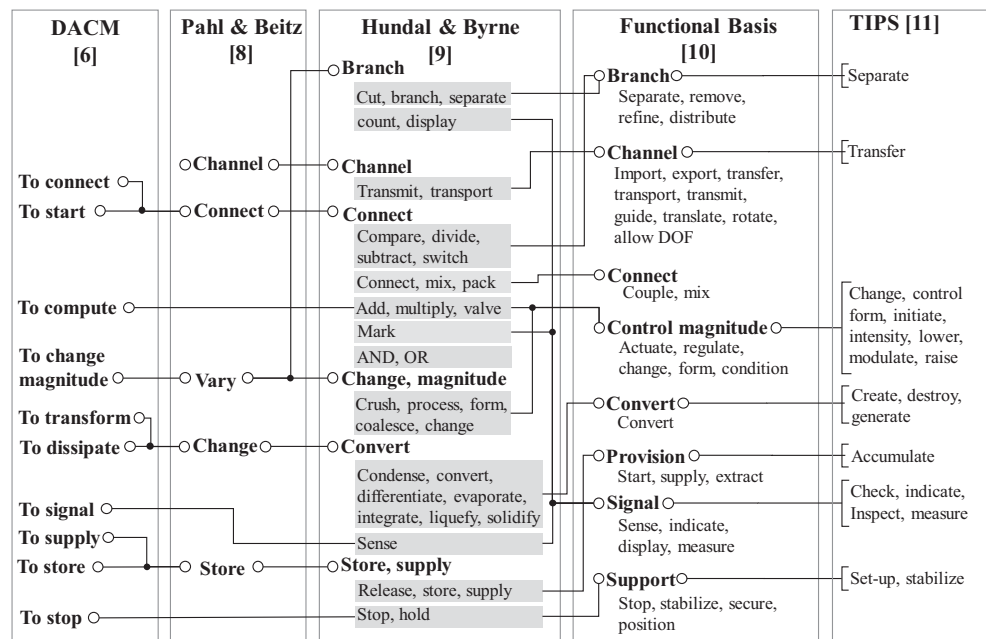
DACM [6]

To connect
To start
To compute
To change magnitude
To transform
To dissipate
To signal
To supply
To store
To stop

Pahl & Beitz [8]

Channel
Connect
Vary
Change
Store

Hundal & Byrne [9]

Branch
Cut, branch, separate
count, display
Channel
Transmit, transport
Connect
Compare, divide, subtract, switch
Connect, mix, pack
Add, multiply, valve
Mark
AND, OR
Change, magnitude
Crush, process, form, coalesce, change
Convert
Condense, convert, differentiate, evaporate, integrate, liquefy, solidify
Sense
Store, supply
Release, store, supply
Stop, hold

Functional Basis [10]

Branch
Separate, remove, refine, distribute
Channel
Import, export, transfer, transport, transmit, guide, translate, rotate, allow DOF
Connect
Couple, mix
Control magnitude
Actuate, regulate, change, form, condition
Convert
Convert
Provision
Start, supply, extract
Signal
Sense, indicate, display, measure
Support
Stop, stabilize, secure, position

TIPS [11]

Separate
Transfer
Change, control form, initiate, intensity, lower, modulate, raise
Create, destroy, generate
Accumulate
Check, indicate, Inspect, measure
Set-up, stabilize